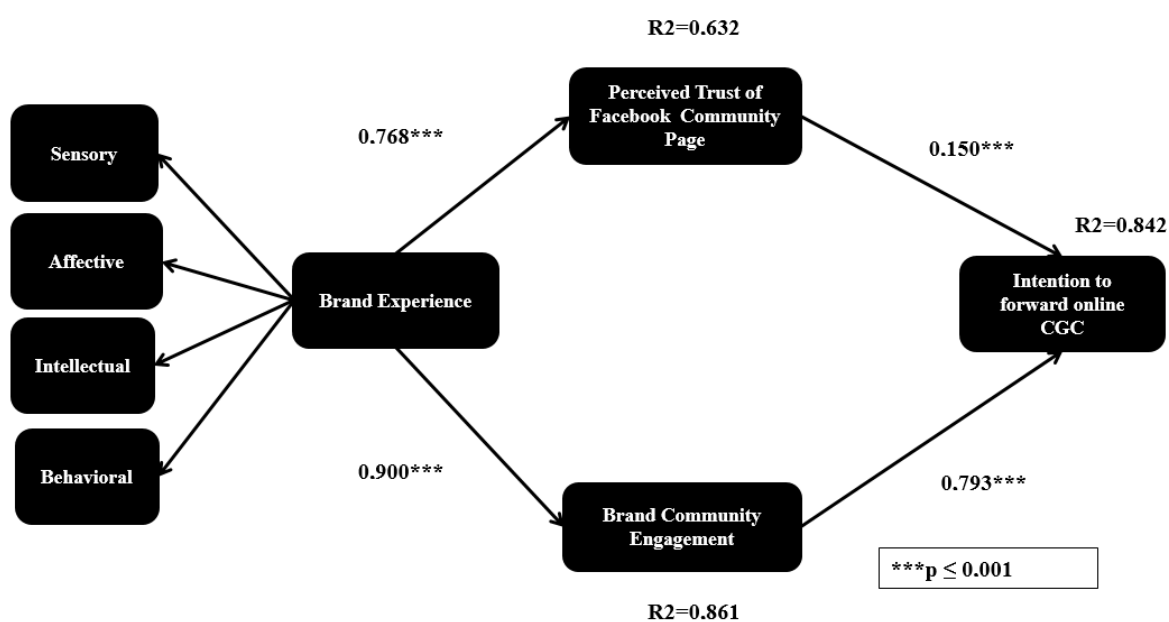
R2=0.632

Sensory

Affective

Intellectual

Behavioral

0.768***

Perceived Trust of Facebook Community Page

0.150***

R2=0.842

Brand Experience

Intention to forward online CGC

0.900***

Brand Community Engagement

0.793***

***p ≤ 0.001

R2=0.861